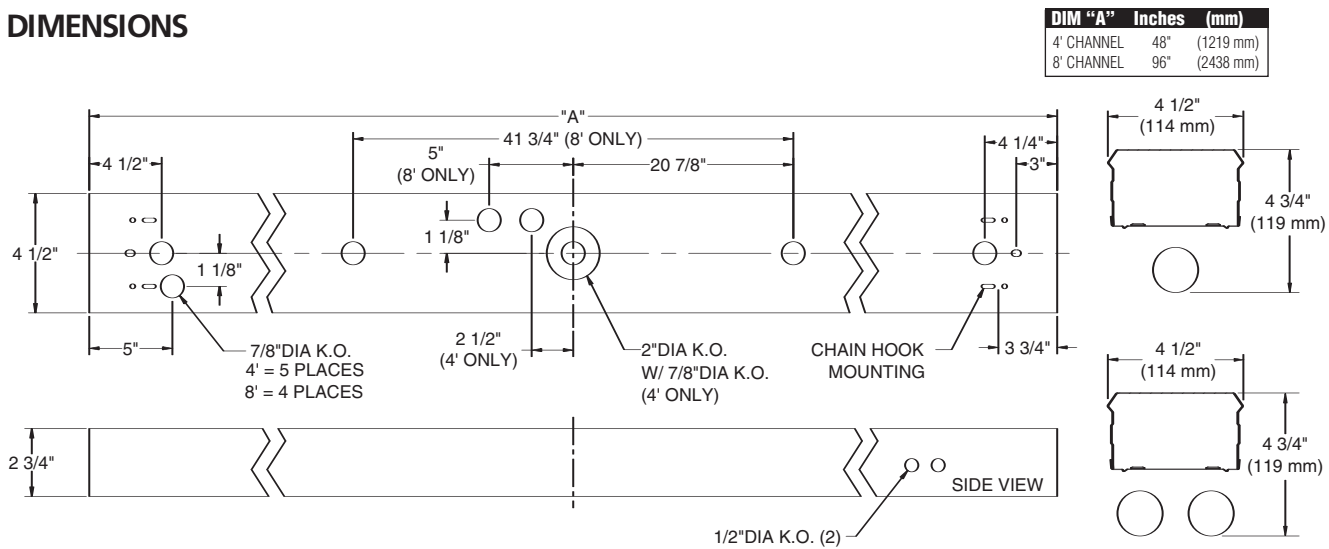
DIMENSIONS

| DIM "A" | Inches | (mm) |
|---|---|---|
| 4' CHANNEL | 48" | (1219 mm) |
| 8' CHANNEL | 96" | (2438 mm) |

"A"

41 3/4" (8' ONLY)

4 1/2"

5" (8' ONLY)

20 7/8"

4 1/4"

3"

4 1/2"

1 1/8"

1 1/8"

5"

7/8"DIA K.O. 4' = 5 PLACES 8' = 4 PLACES

2 1/2" (4' ONLY)

2"DIA K.O. W/ 7/8"DIA K.O. (4' ONLY)

CHAIN HOOK MOUNTING

3 3/4"

2 3/4"

SIDE VIEW

1/2"DIA K.O. (2)

4 1/2" (114 mm)

4 3/4" (119 mm)

4 1/2" (114 mm)

4 3/4" (119 mm)